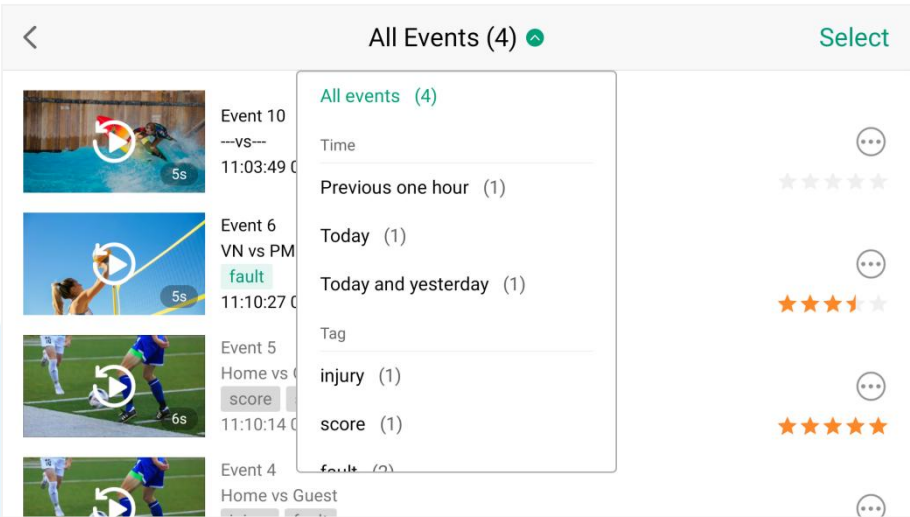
All Events (4)

Select

5s

Event 10
---vs---
11:03:49 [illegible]

5s

Event 6
VN vs PM
fault
11:10:27 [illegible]

6s

Event 5
Home vs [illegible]
score
11:10:14 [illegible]

Event 4
Home vs Guest

All events (4)

Time

Previous one hour (1)

Today (1)

Today and yesterday (1)

Tag

injury (1)

score (1)

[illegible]